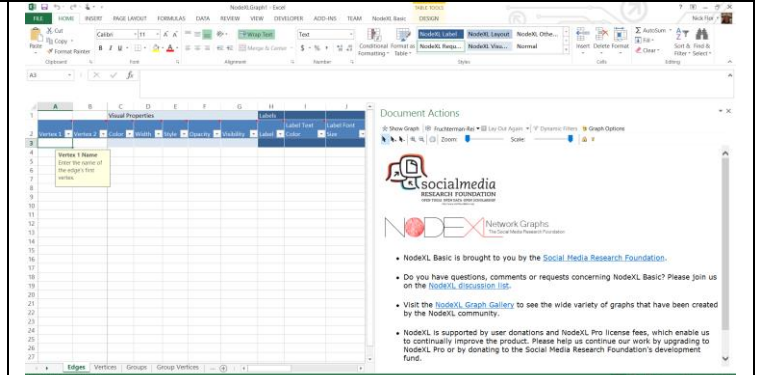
NodeXLGraph1 - Excel

TABLE TOOLS

FILE HOME INSERT PAGE LAYOUT FORMULAS DATA REVIEW VIEW DEVELOPER ADD-INS TEAM NodeXL Basic DESIGN

Nick Pue

Cut
Copy
Format Painter
Paste
Clipboard

Calibri 11
Font

Wrap Text
Merge & Center
Alignment

Text
Number

Conditional Formatting
Format as Table

NodeXL Label NodeXL Layout NodeXL Othe...
NodeXL Requ... NodeXL Visu... Normal
Styles

Insert Delete Format
Cells

AutoSum
Fill
Clear
Sort & Filter
Find & Select
Editing

A3

fx

| | A | B | C | D | E | F | G | H | I | J |
|---|---|---|---|---|---|---|---|---|---|---|
| 1 | | | Visual Properties | | | | | Labels | | |
| 2 | Vertex 1 | Vertex 2 | Color | Width | Style | Opacity | Visibility | Label | Label Text Color | Label Font Size |
| 3 | | | | | | | | | | |

Vertex 1 Name
Enter the name of the edge's first vertex.

Edges Vertices Groups Group Vertices

Document Actions

Show Graph Fruchterman-Rei Lay Out Again Dynamic Filters Graph Options

Zoom: Scale:

socialmedia RESEARCH FOUNDATION

NODEXL Network Graphs
The Social Media Research Foundation

• NodeXL Basic is brought to you by the Social Media Research Foundation.

• Do you have questions, comments or requests concerning NodeXL Basic? Please join us on the NodeXL discussion list.

• Visit the NodeXL Graph Gallery to see the wide variety of graphs that have been created by the NodeXL community.

• NodeXL is supported by user donations and NodeXL Pro license fees, which enable us to continually improve the product. Please help us continue our work by upgrading to NodeXL Pro or by donating to the Social Media Research Foundation's development fund.